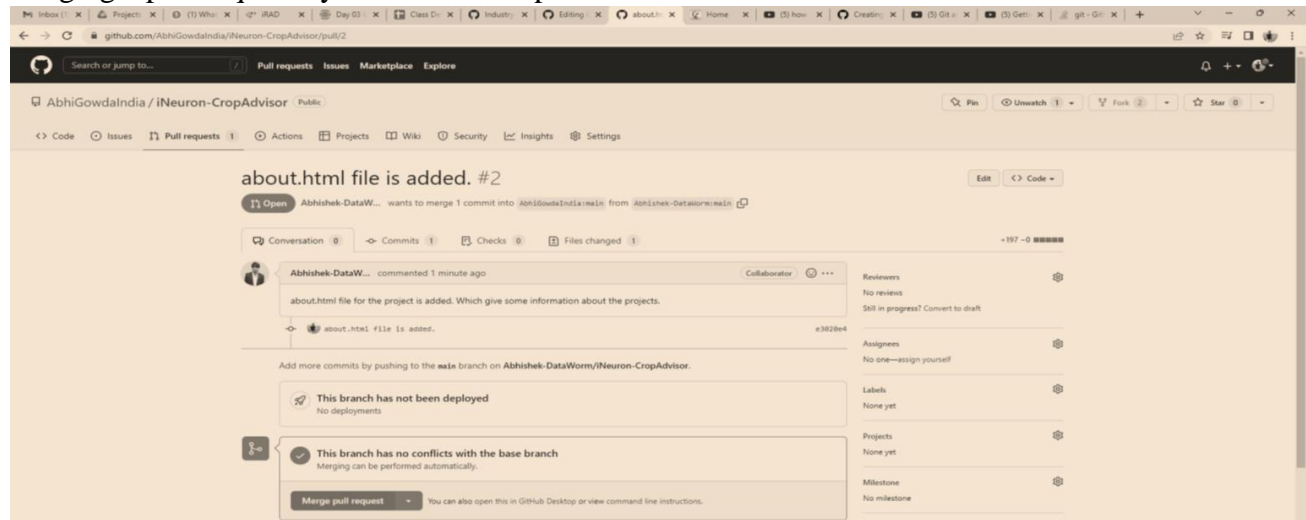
M Inbox (1 | Projects | (1) Who | iRAD | Day 03 | Class Dr | Industry | Editing | about.h | Home | (5) how | Creating | (5) Git a | (5) Getti | git - Git

github.com/AbhiGowdaIndia/iNeuron-CropAdvisor/pull/2

Search or jump to... / Pull requests Issues Marketplace Explore

AbhiGowdaIndia / iNeuron-CropAdvisor Public

Pin | Unwatch 1 | Fork 2 | Star 0

<> Code | Issues | Pull requests 1 | Actions | Projects | Wiki | Security | Insights | Settings

about.html file is added. #2

Edit | <> Code

Open Abhishek-DataW... wants to merge 1 commit into AbhiGowdaIndia:main from Abhishek-DataWorm:main

Conversation 0 | Commits 1 | Checks 0 | Files changed 1

+197 −0

Abhishek-DataW... commented 1 minute ago

Collaborator

about.html file for the project is added. Which give some information about the projects.

about.html file is added. e3828e4

Add more commits by pushing to the main branch on Abhishek-DataWorm/iNeuron-CropAdvisor.

This branch has not been deployed
No deployments

This branch has no conflicts with the base branch
Merging can be performed automatically.

Merge pull request | You can also open this in GitHub Desktop or view command line instructions.

Reviewers
No reviews
Still in progress? Convert to draft

Assignees
No one—assign yourself

Labels
None yet

Projects
None yet

Milestone
No milestone